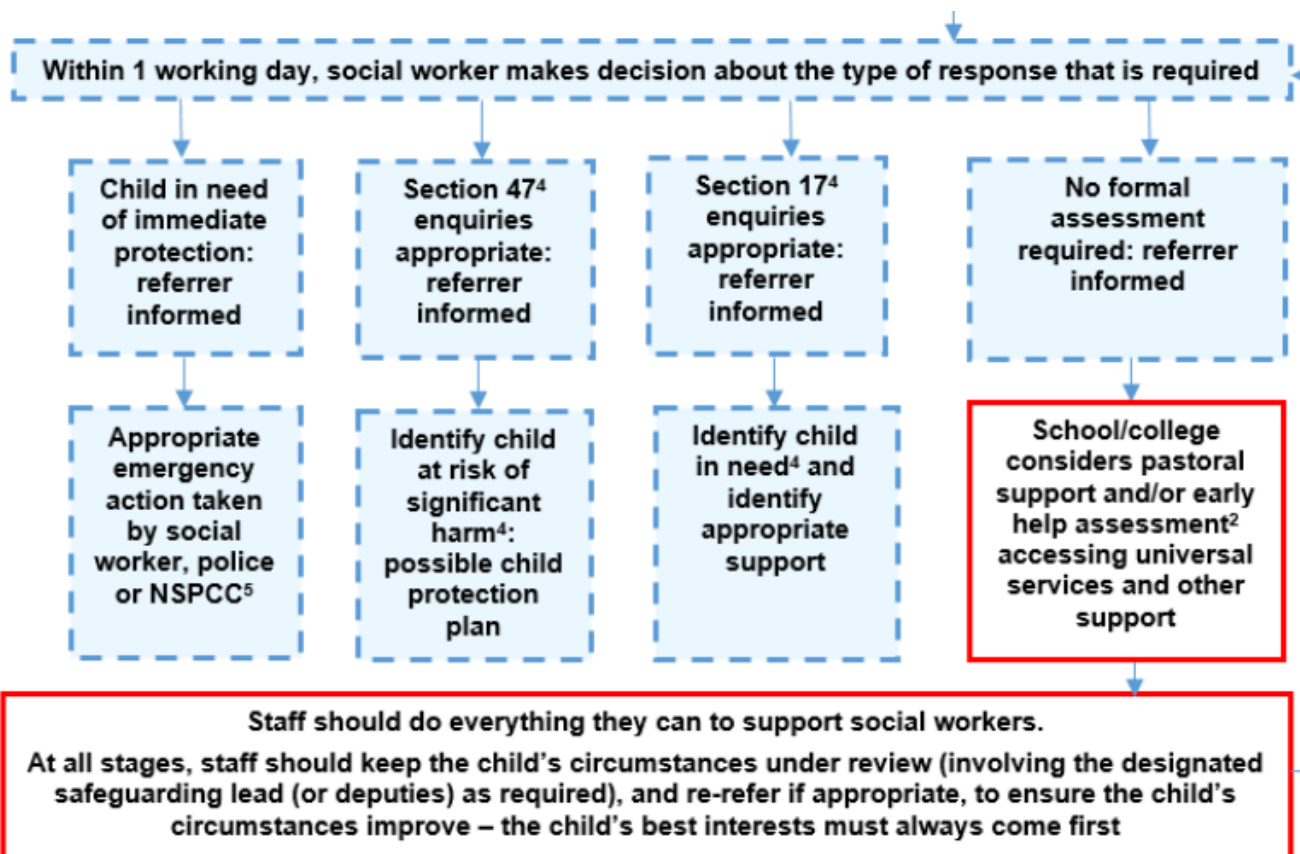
Within 1 working day, social worker makes decision about the type of response that is required

Child in need of immediate protection: referrer informed

Section 47$^4$ enquiries appropriate: referrer informed

Section 17$^4$ enquiries appropriate: referrer informed

No formal assessment required: referrer informed

Appropriate emergency action taken by social worker, police or NSPCC$^5$

Identify child at risk of significant harm$^4$: possible child protection plan

Identify child in need$^4$ and identify appropriate support

School/college considers pastoral support and/or early help assessment$^2$ accessing universal services and other support

Staff should do everything they can to support social workers.

At all stages, staff should keep the child's circumstances under review (involving the designated safeguarding lead (or deputies) as required), and re-refer if appropriate, to ensure the child's circumstances improve – the child's best interests must always come first